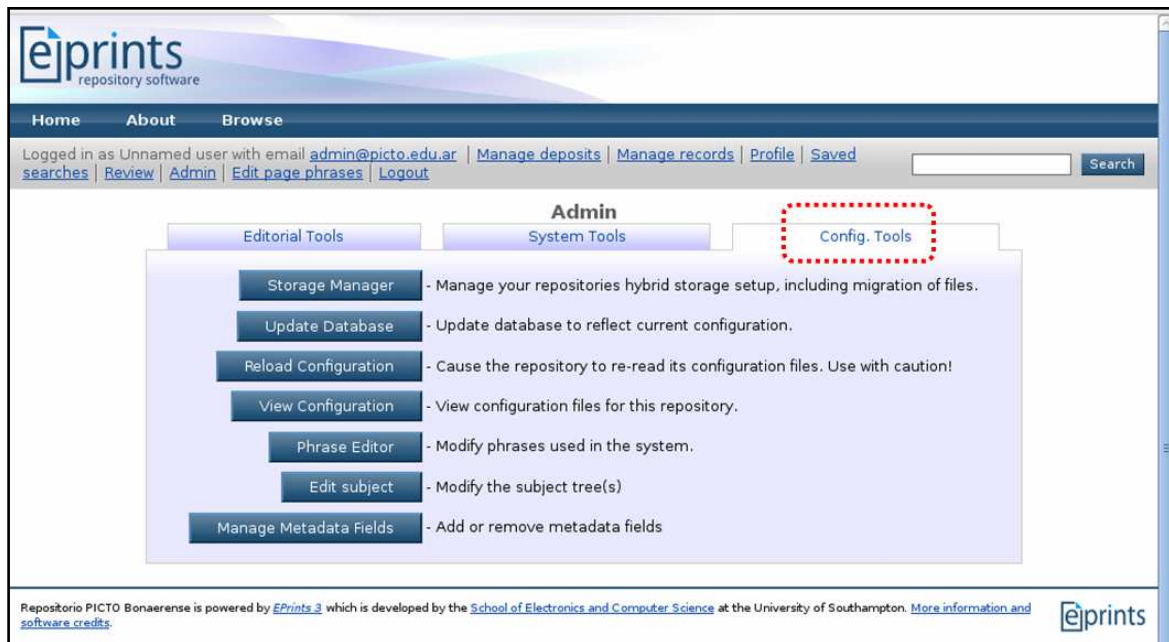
eprints
repository software

Home About Browse

Logged in as Unnamed user with email admin@picto.edu.ar | Manage deposits | Manage records | Profile | Saved searches | Review | Admin | Edit page phrases | Logout

Search

Admin

Editorial Tools System Tools Config. Tools

Storage Manager - Manage your repositories hybrid storage setup, including migration of files.

Update Database - Update database to reflect current configuration.

Reload Configuration - Cause the repository to re-read its configuration files. Use with caution!

View Configuration - View configuration files for this repository.

Phrase Editor - Modify phrases used in the system.

Edit subject - Modify the subject tree(s)

Manage Metadata Fields - Add or remove metadata fields

Repositorio PICTO Bonaerense is powered by EPrints 3 which is developed by the School of Electronics and Computer Science at the University of Southampton. More information and software credits.

eprints